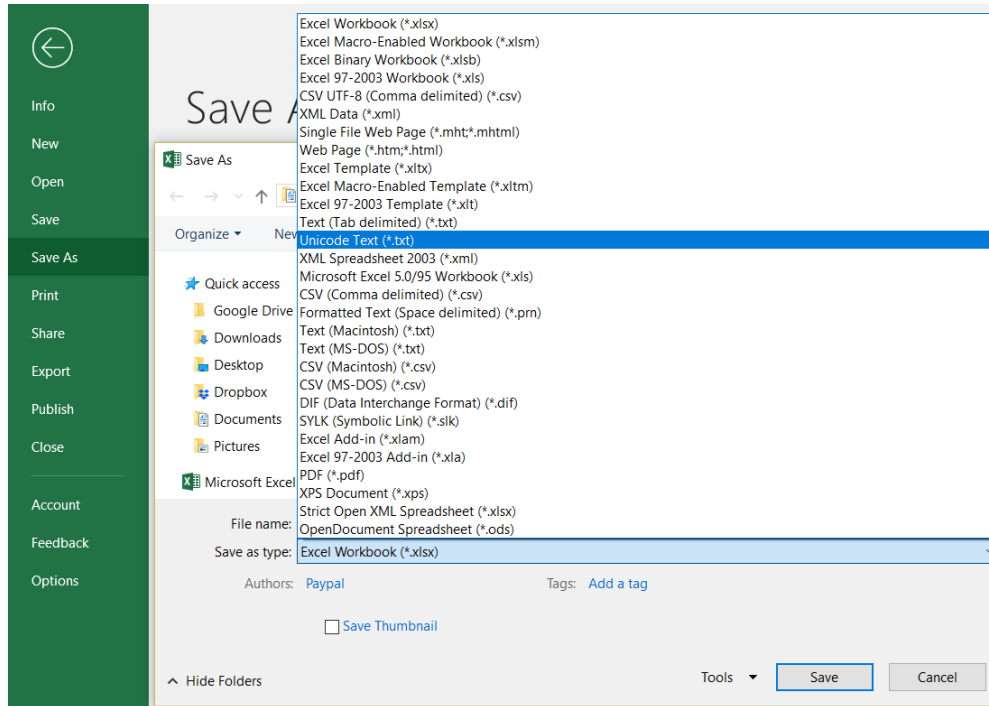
Info
New
Open
Save
Save As
Print
Share
Export
Publish
Close
Account
Feedback
Options

Save A

Save As

Organize ▾
Nev

Quick access
Google Drive
Downloads
Desktop
Dropbox
Documents
Pictures
Microsoft Excel

Excel Workbook (*.xlsx)
Excel Macro-Enabled Workbook (*.xlsm)
Excel Binary Workbook (*.xlsb)
Excel 97-2003 Workbook (*.xls)
CSV UTF-8 (Comma delimited) (*.csv)
XML Data (*.xml)
Single File Web Page (*.mht;*.mhtml)
Web Page (*.htm;*.html)
Excel Template (*.xltx)
Excel Macro-Enabled Template (*.xltm)
Excel 97-2003 Template (*.xlt)
Text (Tab delimited) (*.txt)
Unicode Text (*.txt)
XML Spreadsheet 2003 (*.xml)
Microsoft Excel 5.0/95 Workbook (*.xls)
CSV (Comma delimited) (*.csv)
Formatted Text (Space delimited) (*.prn)
Text (Macintosh) (*.txt)
Text (MS-DOS) (*.txt)
CSV (Macintosh) (*.csv)
CSV (MS-DOS) (*.csv)
DIF (Data Interchange Format) (*.dif)
SYLK (Symbolic Link) (*.slk)
Excel Add-in (*.xlam)
Excel 97-2003 Add-in (*.xla)
PDF (*.pdf)
XPS Document (*.xps)
Strict Open XML Spreadsheet (*.xlsx)
OpenDocument Spreadsheet (*.ods)

File name:
Save as type: Excel Workbook (*.xlsx)

Authors: Paypal
Tags: Add a tag

Save Thumbnail

Hide Folders
Tools ▾
Save
Cancel